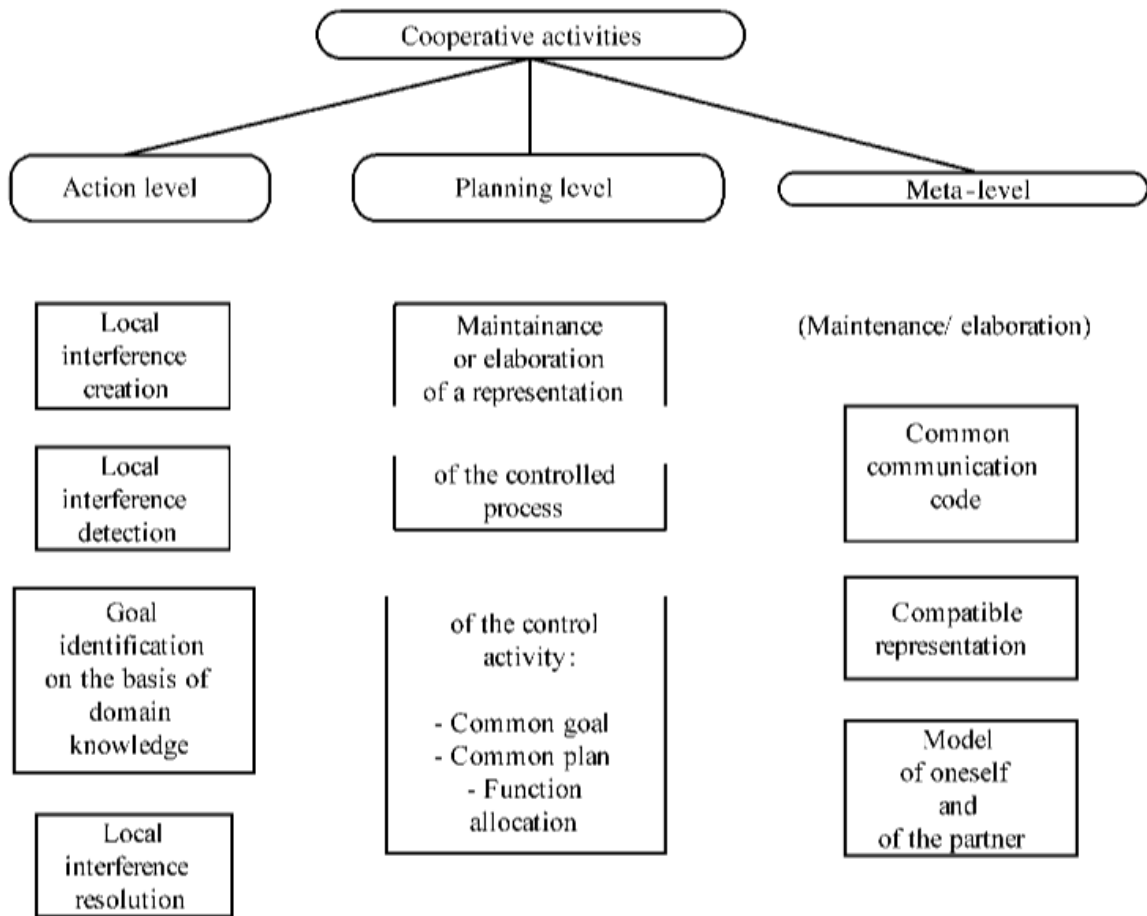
Cooperative activities

Action level

Planning level

Meta-level

Local interference creation

Local interference detection

Goal identification on the basis of domain knowledge

Local interference resolution

Maintainance or elaboration of a representation

of the controlled process

of the control activity:

- Common goal
- Common plan
- Function allocation

(Maintenance/ elaboration)

Common communication code

Compatible representation

Model of oneself and of the partner